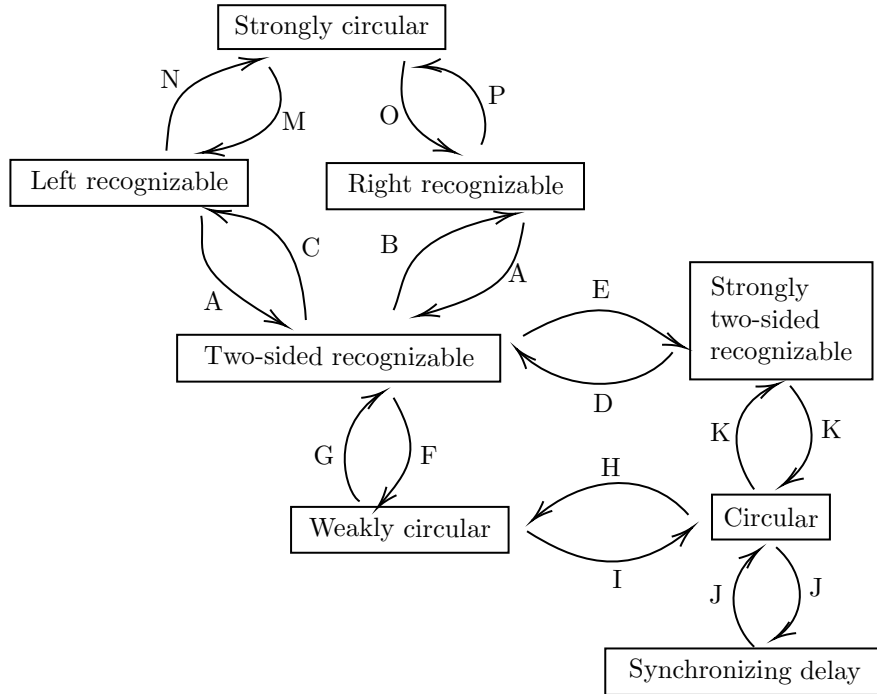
Strongly circular

N

M

O

P

Left recognizable

Right recognizable

C

B

A

A

E

Strongly two-sided recognizable

Two-sided recognizable

D

G

F

K

K

H

Weakly circular

Circular

I

J

J

Synchronizing delay